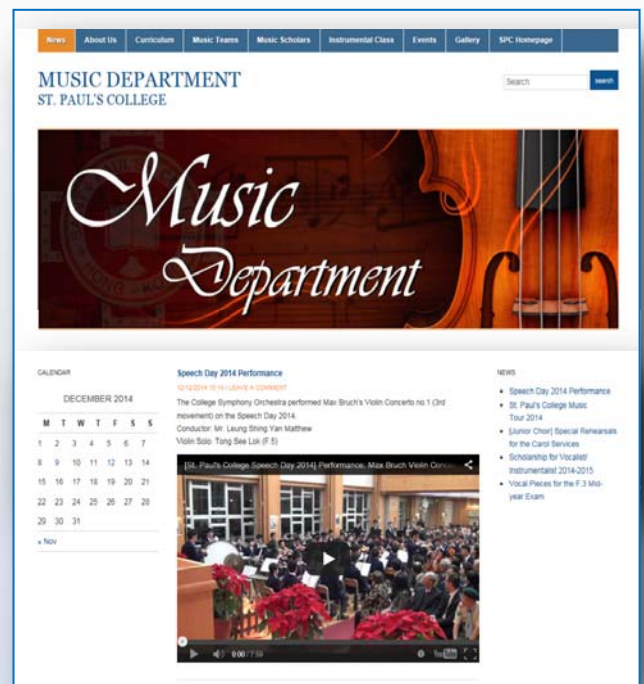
News | About Us | Curriculum | Music Teams | Music Scholars | Instrumental Class | Events | Gallery | SPC Homepage

MUSIC DEPARTMENT
ST. PAUL'S COLLEGE

Search
search

Music Department

CALENDAR

DECEMBER 2014

| M | T | W | T | F | S | S |
|---|---|---|---|---|---|---|
| 1 | 2 | 3 | 4 | 5 | 6 | 7 |
| 8 | 9 | 10 | 11 | 12 | 13 | 14 |
| 15 | 16 | 17 | 18 | 19 | 20 | 21 |
| 22 | 23 | 24 | 25 | 26 | 27 | 28 |
| 29 | 30 | 31 | | | | |

« Nov

Speech Day 2014 Performance

12/12/2014 10:19 • LEAVE A COMMENT

The College Symphony Orchestra performed Max Bruch's Violin Concerto no.1 (3rd movement) on the Speech Day 2014.
Conductor: Mr. Leung Shing Yan Matthew
Violin Solo: Tong See Lok (F.5)

[St. Paul's College Speech Day 2014] Performance: Max Bruch Violin Conce

0:00 / 7:59

NEWS

• Speech Day 2014 Performance
• St. Paul's College Music Tour 2014
• [Junior Choir] Special Rehearsals for the Carol Services
• Scholarship for Vocalist/ Instrumentalist 2014-2015
• Vocal Pieces for the F.3 Mid-year Exam